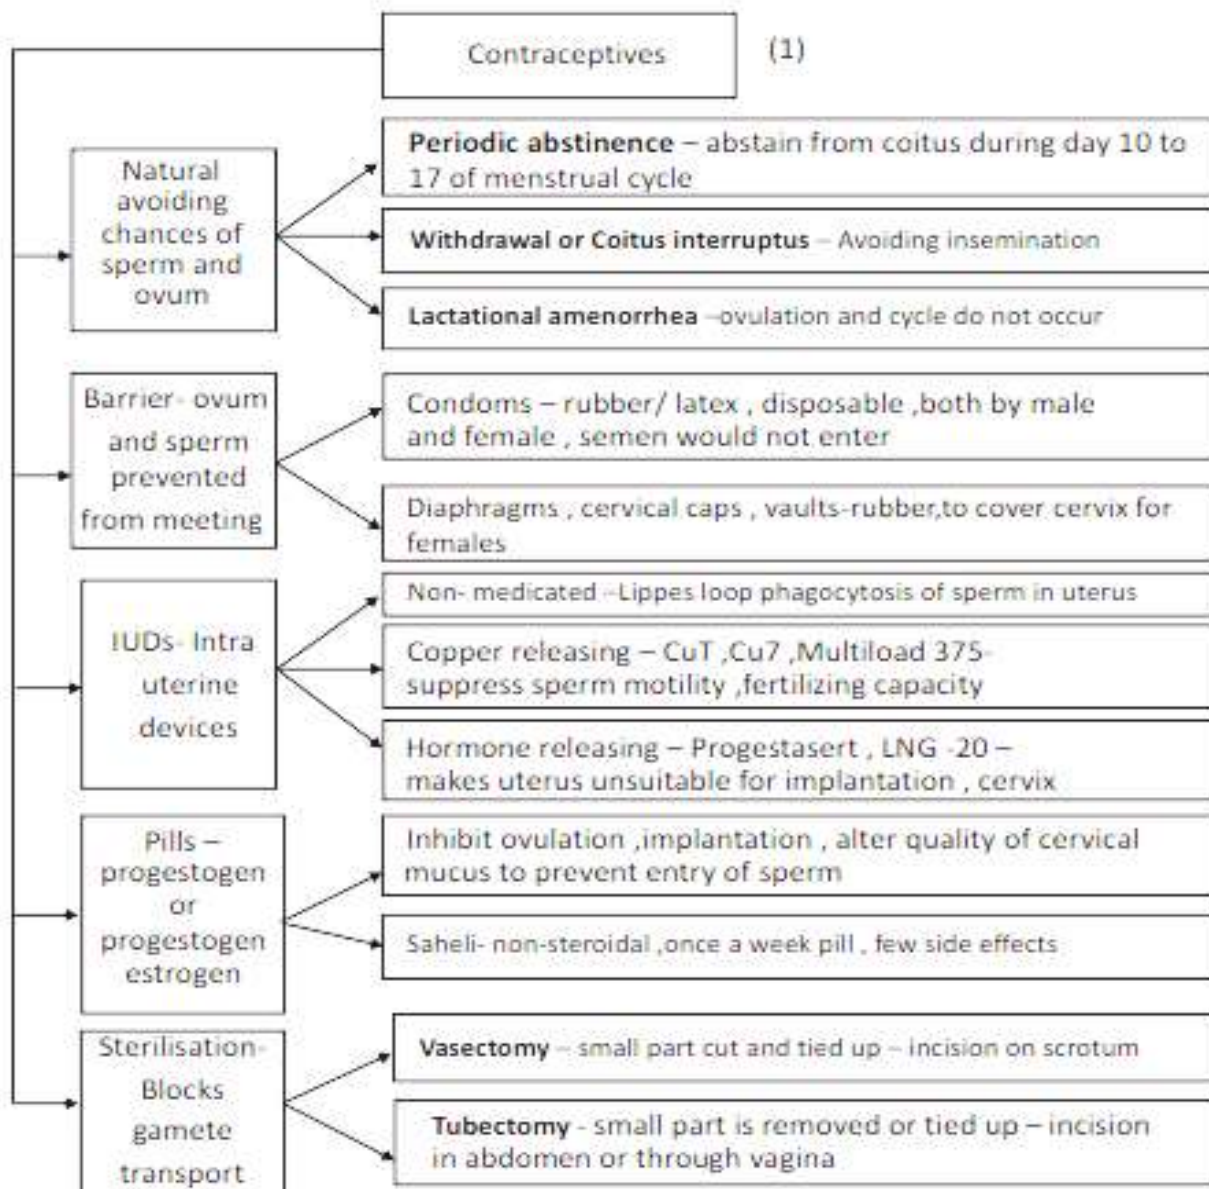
Contraceptives (1)

Natural avoiding chances of sperm and ovum

Periodic abstinence – abstain from coitus during day 10 to 17 of menstrual cycle

Withdrawal or Coitus interruptus – Avoiding insemination

Lactational amenorrhea –ovulation and cycle do not occur

Barrier- ovum and sperm prevented from meeting

Condoms – rubber/ latex , disposable ,both by male and female , semen would not enter

Diaphragms , cervical caps , vaults-rubber,to cover cervix for females

IUDs- Intra uterine devices

Non- medicated –Lippes loop phagocytosis of sperm in uterus

Copper releasing – CuT ,Cu7 ,Multiload 375- suppress sperm motility ,fertilizing capacity

Hormone releasing – Progestasert , LNG -20 – makes uterus unsuitable for implantation , cervix

Pills – progestogen or progestogen estrogen

Inhibit ovulation ,implantation , alter quality of cervical mucus to prevent entry of sperm

Saheli- non-steroidal ,once a week pill , few side effects

Sterilisation- Blocks gamete transport

Vasectomy – small part cut and tied up – incision on scrotum

Tubectomy - small part is removed or tied up – incision in abdomen or through vagina